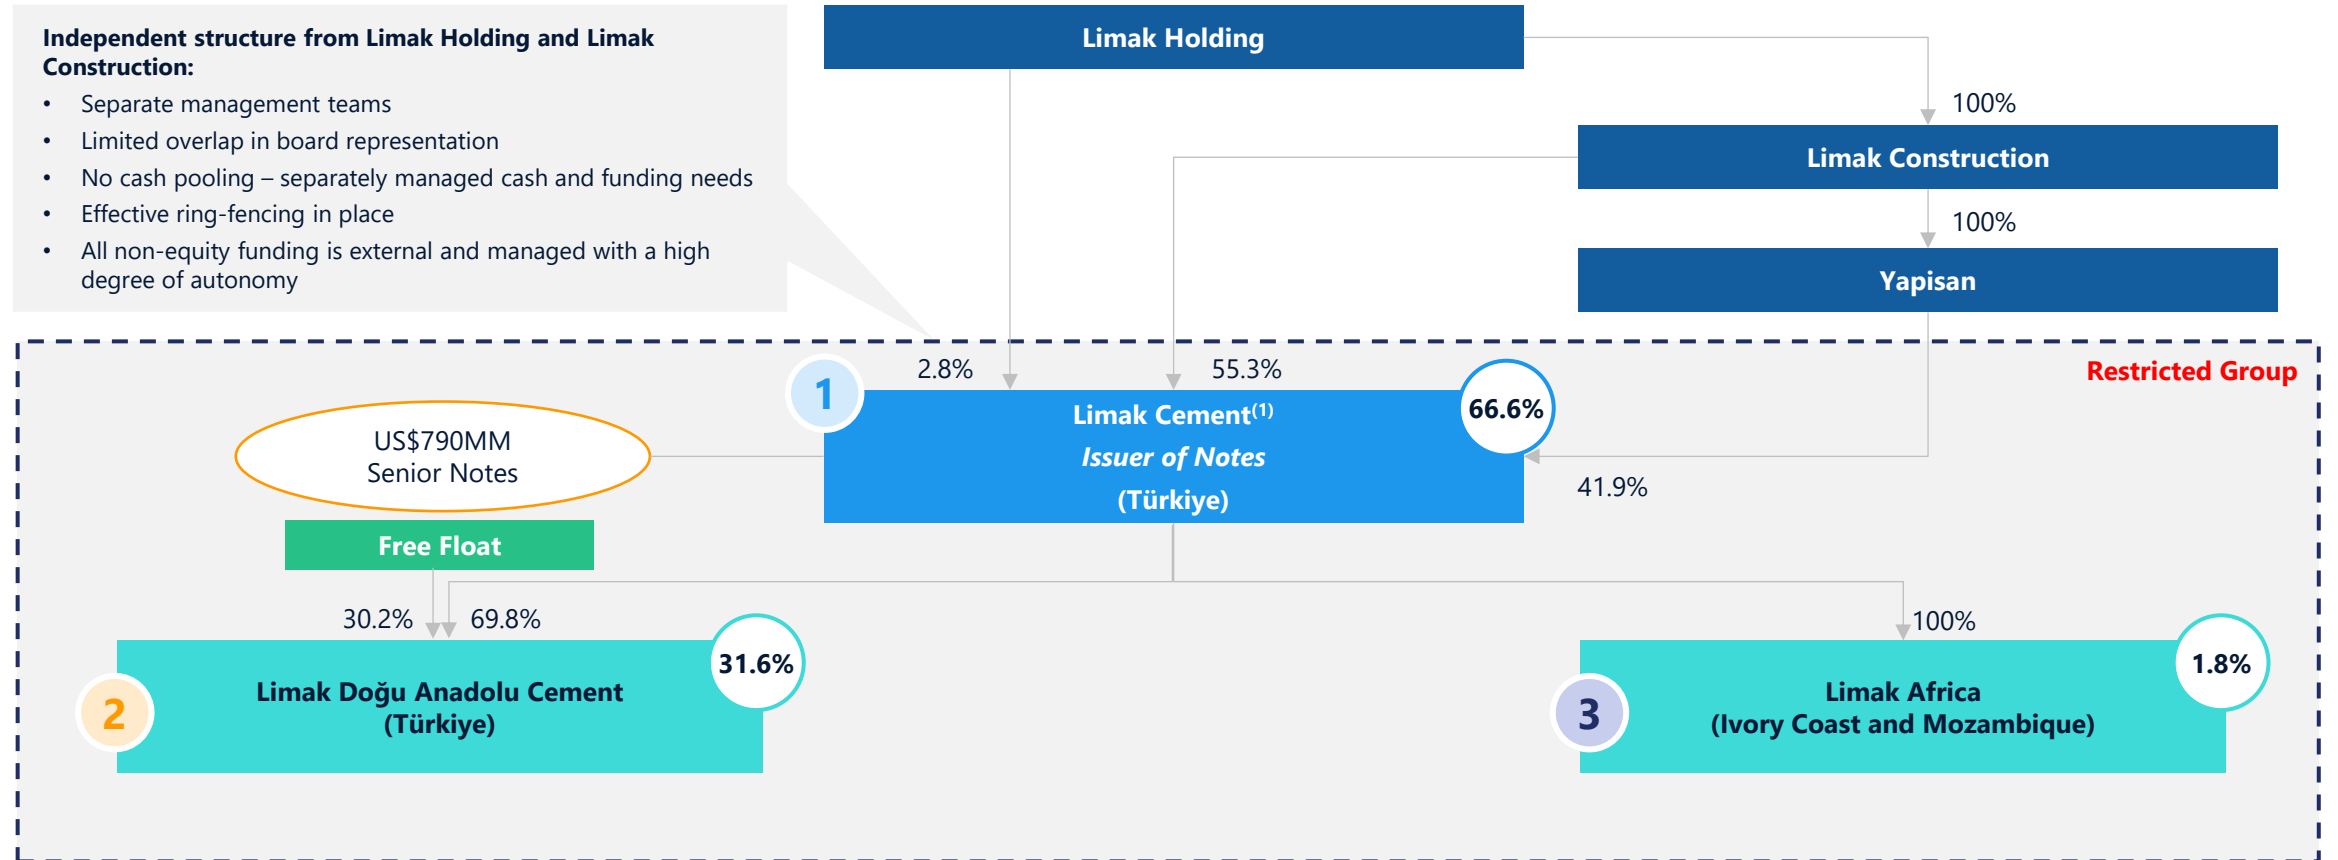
Independent structure from Limak Holding and Limak Construction:

- Separate management teams
- Limited overlap in board representation
- No cash pooling – separately managed cash and funding needs
- Effective ring-fencing in place
- All non-equity funding is external and managed with a high degree of autonomy

Limak Holding

100%

Limak Construction

100%

Yapisan

Restricted Group

2.8%

55.3%

1

Limak Cement$^{(1)}$
Issuer of Notes
(Türkiye)

66.6%

41.9%

US$790MM
Senior Notes

Free Float

30.2%

69.8%

100%

2

Limak Doğu Anadolu Cement
(Türkiye)

31.6%

3

Limak Africa
(Ivory Coast and Mozambique)

1.8%